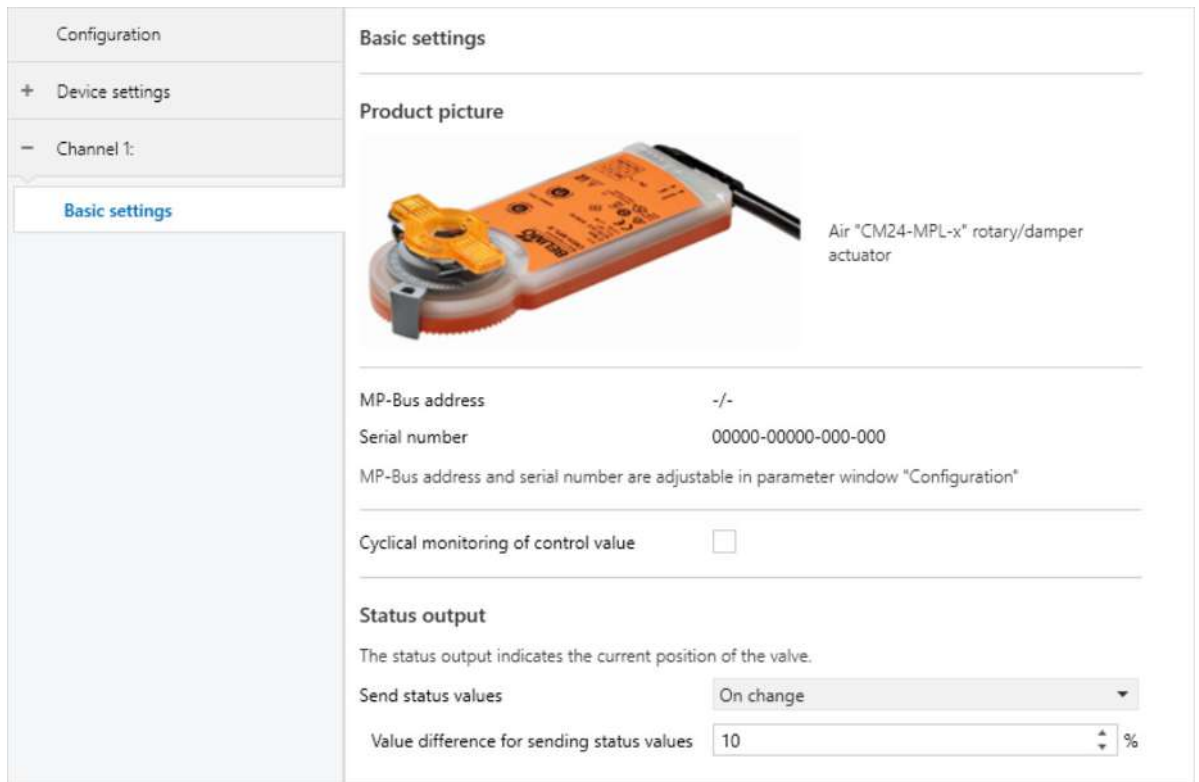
Configuration

+ Device settings

− Channel 1:

Basic settings

Basic settings

Product picture

BELIMO

Air "CM24-MPL-x" rotary/damper actuator

MP-Bus address -/-

Serial number 00000-00000-000-000

MP-Bus address and serial number are adjustable in parameter window "Configuration"

Cyclical monitoring of control value

Status output

The status output indicates the current position of the valve.

Send status values On change

Value difference for sending status values 10 %